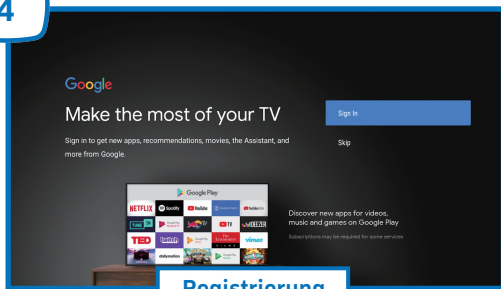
4

Google

Make the most of your TV

Sign in to get new apps, recommendations, movies, the Assistant, and more from Google.

Sign In

Skip

Google Play

NETFLIX Spotify YouTube YouTube Kids

TED twitch vimeo

dailymotion

Discover new apps for videos, music and games on Google Play

Subscriptions may be required for some services

Registrierung